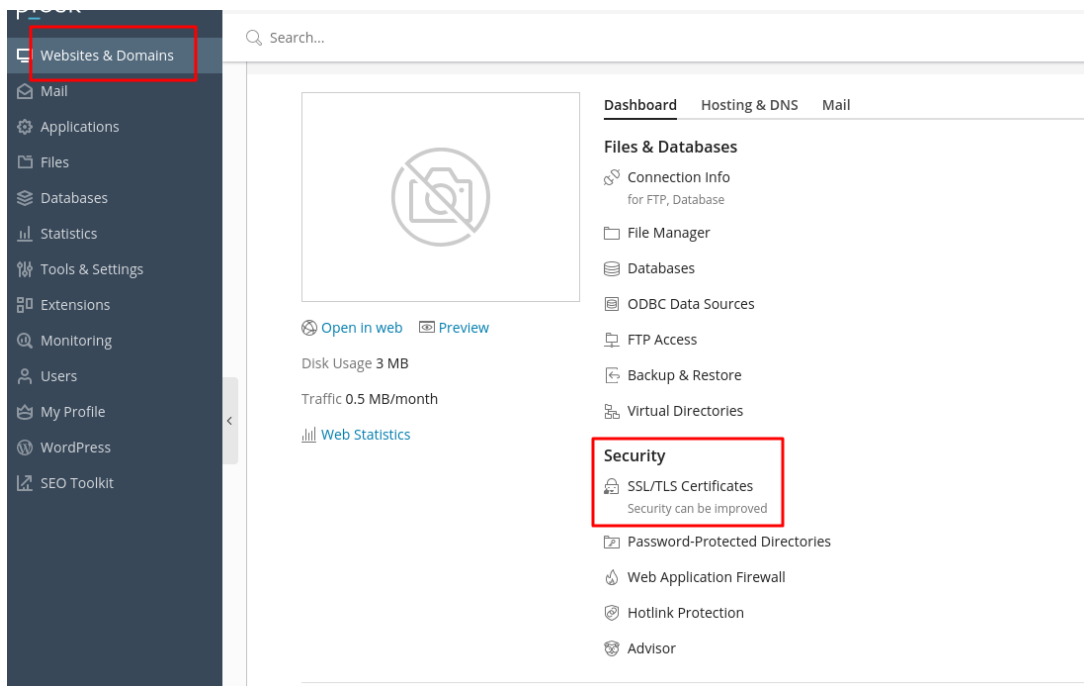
Websites & Domains
Mail
Applications
Files
Databases
Statistics
Tools & Settings
Extensions
Monitoring
Users
My Profile
WordPress
SEO Toolkit

Search...

Open in web Preview

Disk Usage 3 MB

Traffic 0.5 MB/month

Web Statistics

Dashboard Hosting & DNS Mail

Files & Databases

Connection Info
for FTP, Database

File Manager

Databases

ODBC Data Sources

FTP Access

Backup & Restore

Virtual Directories

Security

SSL/TLS Certificates
Security can be improved

Password-Protected Directories

Web Application Firewall

Hotlink Protection

Advisor